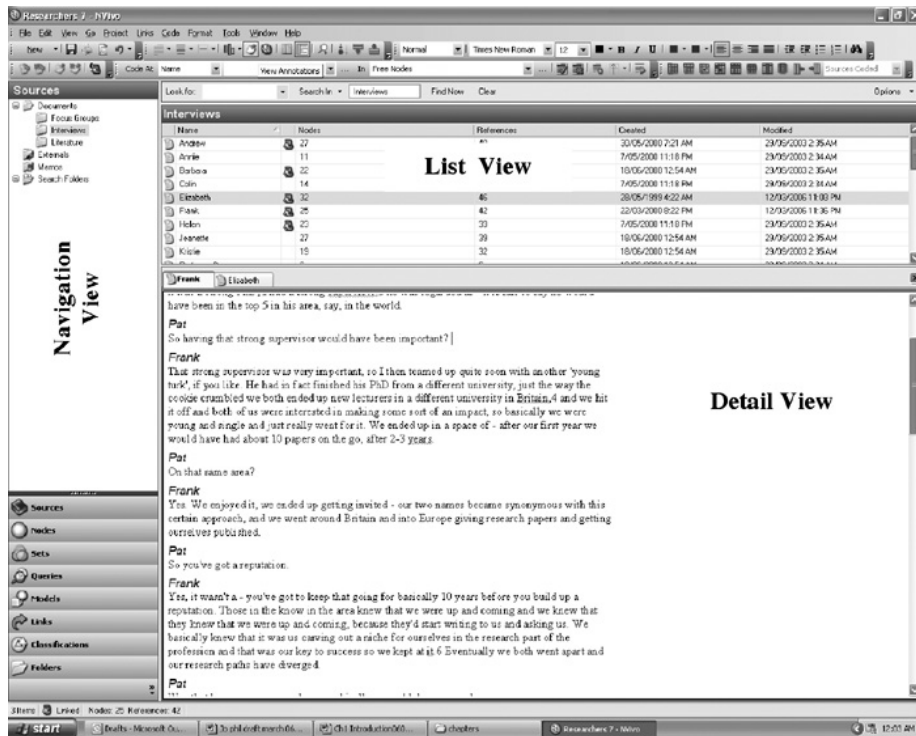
Researchers 7 - NVivo

File Edit View Go Project Links Code Format Tools Window Help

New Normal Times New Roman 12

Code At Name View Annotations In Free Nodes Sources Coded

Sources

Documents
Focus Groups
Interviews
Literature
Externals
Memos
Search Folders

Navigation View

Look for: Search In Interviews Find Now Clear Options

Interviews

| Name | Nodes | References | Created | Modified |
|---|---|---|---|---|
| Andrew | 27 | 40 | 30/05/2000 7:21 AM | 29/09/2003 2:35 AM |
| Annie | 11 | | 7/05/2000 11:18 PM | 29/09/2003 2:34 AM |
| Barbara | 22 | | 18/06/2000 12:54 AM | 29/09/2003 2:35 AM |
| Colin | 14 | | 7/05/2000 11:18 PM | 29/09/2003 2:34 AM |
| Elizabeth | 32 | 46 | 28/05/1999 4:22 AM | 12/03/2006 11:00 PM |
| Frank | 25 | 42 | 22/03/2000 8:22 PM | 12/03/2006 11:36 PM |
| Helen | 22 | 33 | 7/05/2000 11:18 PM | 29/09/2003 2:35 AM |
| Jeanette | 27 | 39 | 18/06/2000 12:54 AM | 29/09/2003 2:35 AM |
| Kizzie | 19 | 32 | 18/06/2000 12:54 AM | 29/09/2003 2:35 AM |

List View

Frank Elizabeth

have been in the top 5 in his area, say, in the world.

Pat
So having that strong supervisor would have been important?

Frank
That strong supervisor was very important, so I then teamed up quite soon with another 'young turk', if you like. He had in fact finished his PhD from a different university, just the way the cookie crumbled we both ended up new lecturers in a different university in Britain,4 and we hit it off and both of us were interested in making some sort of an impact, so basically we were young and single and just really went for it. We ended up in a space of - after our first year we would have had about 10 papers on the go, after 2-3 years.

Pat
On that same area?

Frank
Yes. We enjoyed it, we ended up getting invited - our two names became synonymous with this certain approach, and we went around Britain and into Europe giving research papers and getting ourselves published.

Pat
So you've got a reputation.

Frank
Yes, it wasn't a - you've got to keep that going for basically 10 years before you build up a reputation. Those in the know in the area knew that we were up and coming and we knew that they knew that we were up and coming, because they'd start writing to us and asking us. We basically knew that it was us carving out a niche for ourselves in the research part of the profession and that was our key to success so we kept at it.6 Eventually we both went apart and our research paths have diverged.

Pat

Detail View

Sources
Nodes
Sets
Queries
Models
Links
Classifications
Folders

Linked Nodes: 25 References: 42

start Drafts - Microsoft Ou... 3s phil draft march06... Ch1 Introduction... chapters Researchers 7 - NVivo 12:03 AM